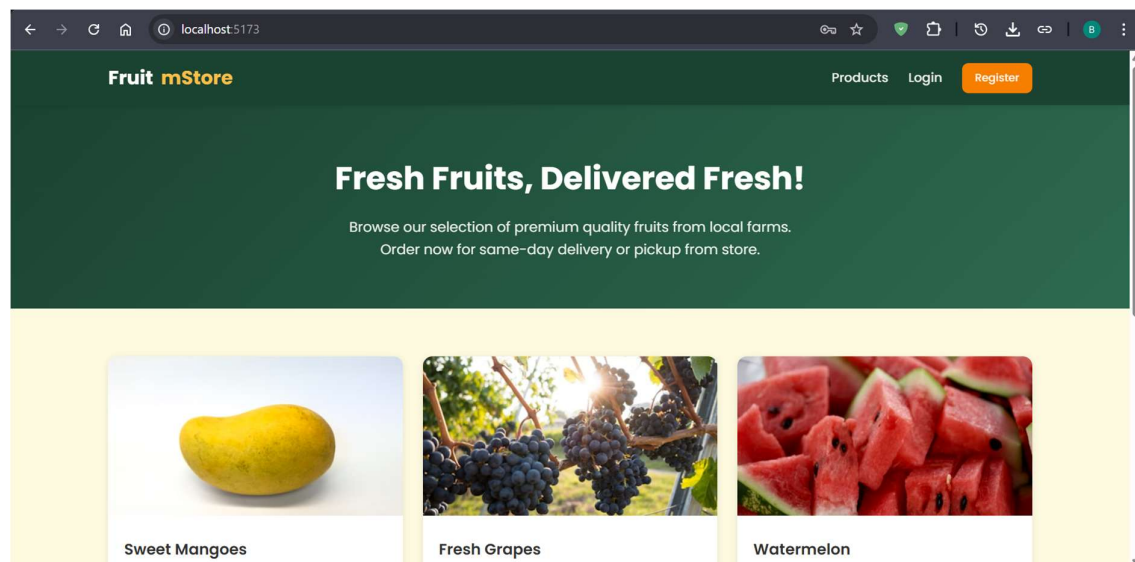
localhost:5173

B

Fruit mStore

Products Login Register

Fresh Fruits, Delivered Fresh!

Browse our selection of premium quality fruits from local farms. Order now for same-day delivery or pickup from store.

Sweet Mangoes

Fresh Grapes

Watermelon